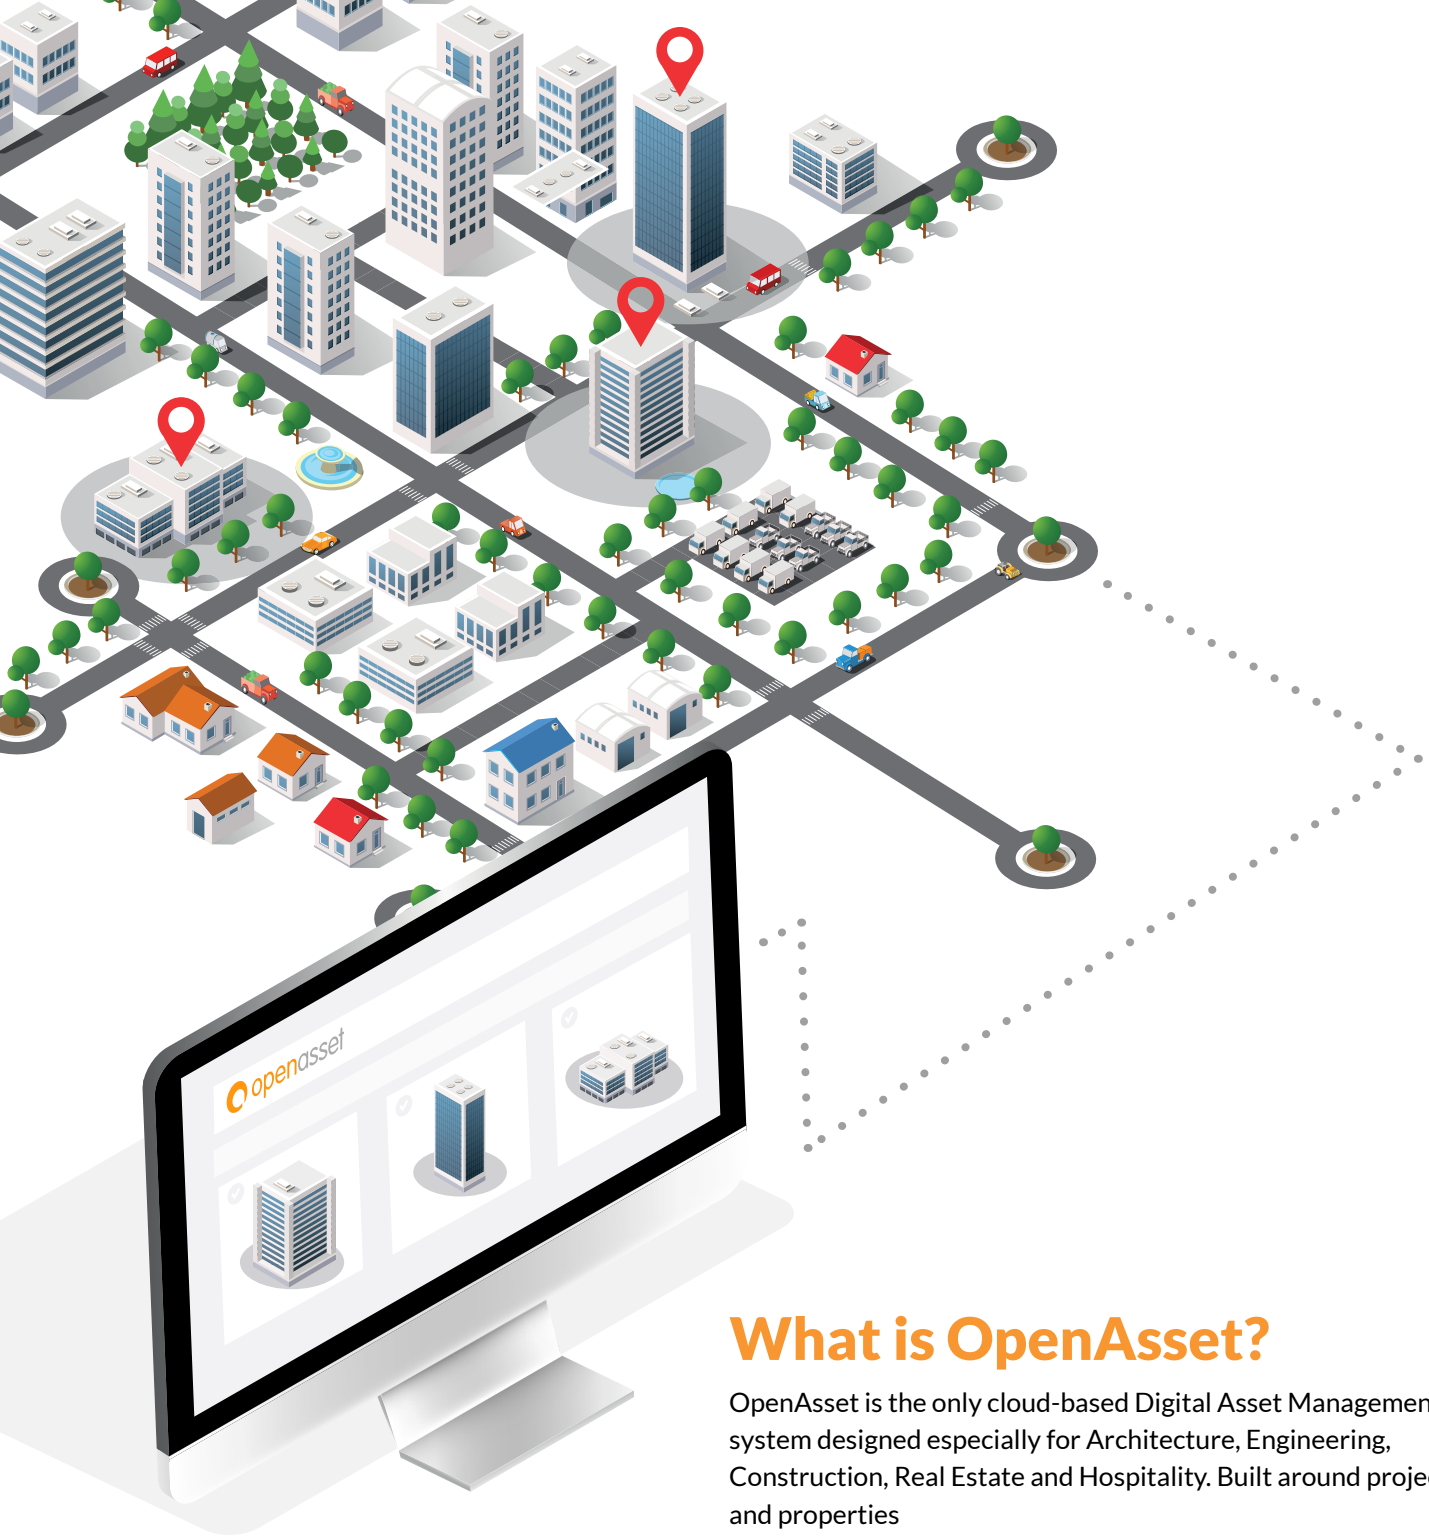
openasset

What is OpenAsset?

OpenAsset is the only cloud-based Digital Asset Managemen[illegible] system designed especially for Architecture, Engineering, Construction, Real Estate and Hospitality. Built around proje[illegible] and properties